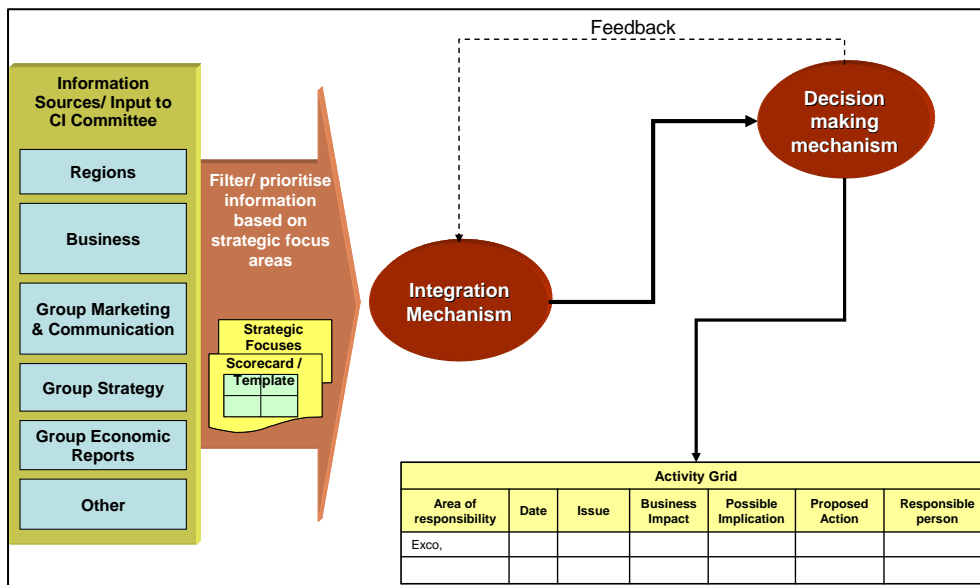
Feedback

Information Sources/ Input to CI Committee

Regions

Business

Group Marketing & Communication

Group Strategy

Group Economic Reports

Other

Filter/ prioritise information based on strategic focus areas

Strategic Focuses

Scorecard / Template

Integration Mechanism

Decision making mechanism

| Activity Grid | | | | | | |
|---|---|---|---|---|---|---|
| Area of responsibility | Date | Issue | Business Impact | Possible Implication | Proposed Action | Responsible person |
| Exco, | | | | | | |
| | | | | | | |